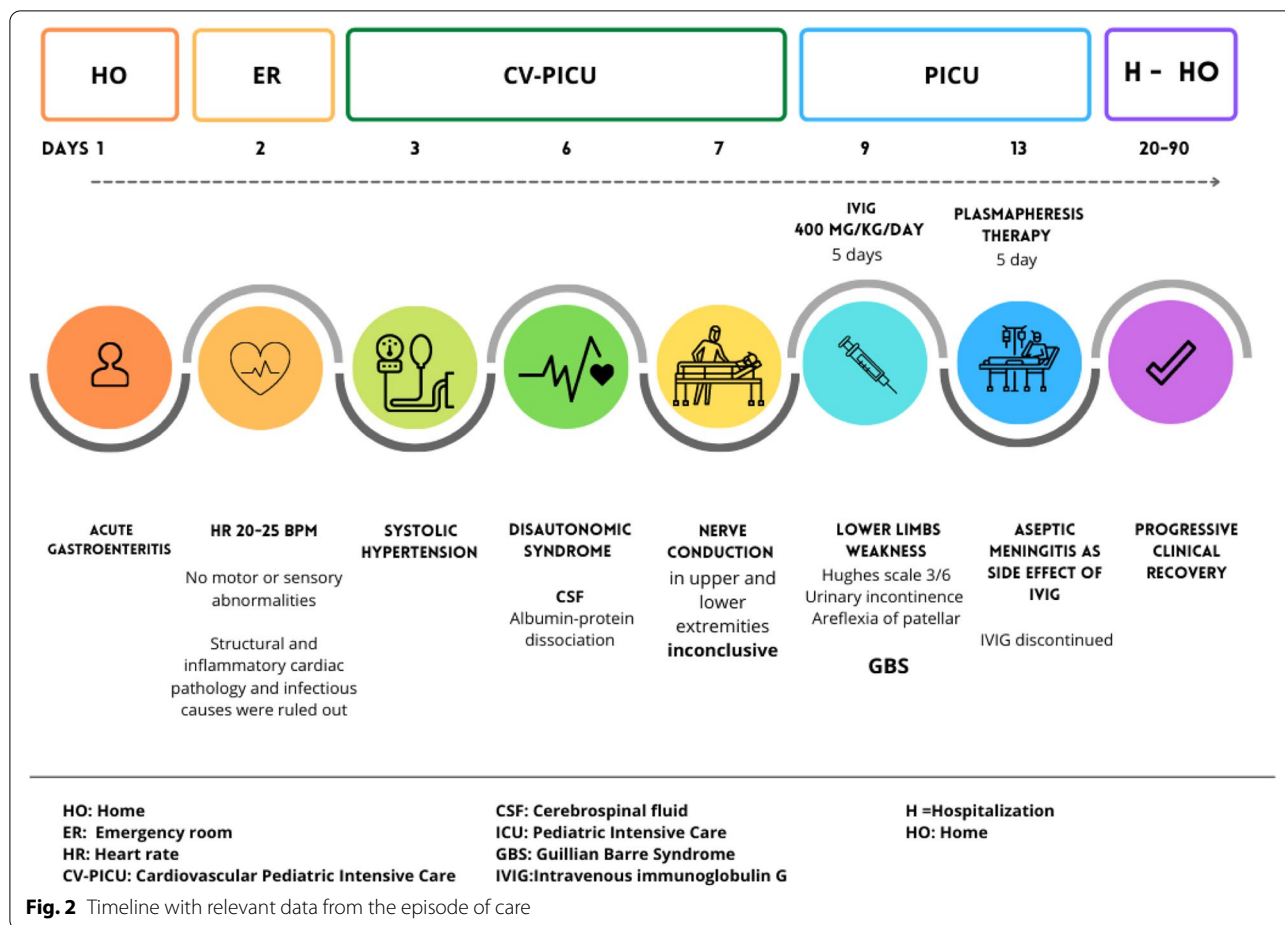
HO

ER

CV-PICU

PICU

H - HO

DAYS 1

2

3

6

7

9

13

20-90

IVIG
400 MG/KG/DAY
5 days

PLASMAPHERESIS THERAPY
5 day

ACUTE GASTROENTERITIS

HR 20-25 BPM

No motor or sensory abnormalities

Structural and inflammatory cardiac pathology and infectious causes were ruled out

SYSTOLIC HYPERTENSION

DISAUTONOMIC SYNDROME

CSF
Albumin-protein dissociation

NERVE CONDUCTION
in upper and lower extremities
inconclusive

LOWER LIMBS WEAKNESS
Hughes scale 3/6
Urinary incontinence
Areflexia of patellar

GBS

ASEPTIC MENINGITIS AS SIDE EFFECT OF IVIG

IVIG discontinued

PROGRESSIVE CLINICAL RECOVERY

HO: Home
ER: Emergency room
HR: Heart rate
CV-PICU: Cardiovascular Pediatric Intensive Care

CSF: Cerebrospinal fluid
ICU: Pediatric Intensive Care
GBS: Guillian Barre Syndrome
IVIG:Intravenous immunoglobulin G

H =Hospitalization
HO: Home

Fig. 2 Timeline with relevant data from the episode of care